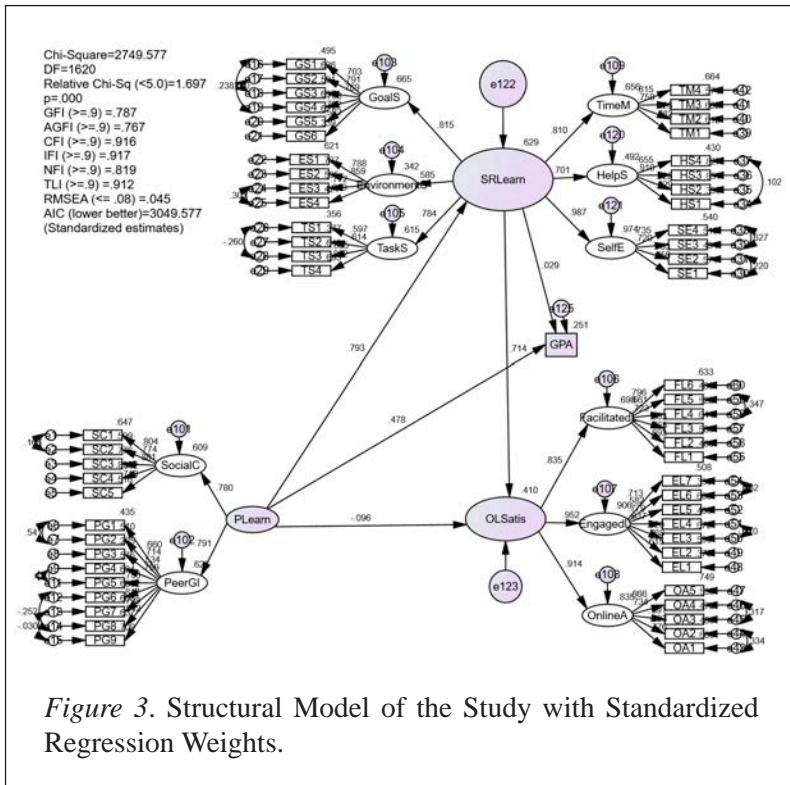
Chi-Square=2749.577
DF=1620
Relative Chi-Sq (<5.0)=1.697
p=.000
GFI (>=.9) =.787
AGFI (>=.9) =.767
CFI (>=.9) =.916
IFI (>=.9) =.917
NFI (>=.9) =.819
TLI (>=.9) =.912
RMSEA (<= .08) =.045
AIC (lower better)=3049.577
(Standardized estimates)

GS1
GS2
GS3
GS4
GS5
GS6
.495
.703
.665
e108
GoalS
.621
.815
ES1
ES2
ES3
ES4
e104
.342
Environment
.585
TS1
TS2
TS3
TS4
.356
.597
.614
e105
.615
TaskS
.784
-.260
e122
SRLearn
.629
.810
TimeM
e109
.656
.815
TM4
TM3
TM2
TM1
.664
.701
HelpS
e120
.492
.655
HS4
HS3
HS2
HS1
.430
102
.987
SelfE
e121
.974
SE4
SE3
SE2
SE1
.540
.029
e125
GPA
.251
.793
.714
.478
SC1
SC2
SC3
SC4
SC5
.647
.804
.774
e101
.609
SocialC
.780
PG1
PG2
PG3
PG4
PG5
PG6
PG7
PG8
PG9
.435
.660
.714
e102
.791
PeerGI
PLearn
-.096
-.252
-.030
OLSatis
.410
e123
.835
Facilitated
e106
.698
FL6
FL5
FL4
FL3
FL2
FL1
.633
.347
.952
Engaged
e107
.713
.508
EL7
EL6
EL5
EL4
EL3
EL2
EL1
.914
OnlineA
e108
.749
OA5
OA4
OA3
OA2
OA1
.117
.134

Figure 3. Structural Model of the Study with Standardized Regression Weights.